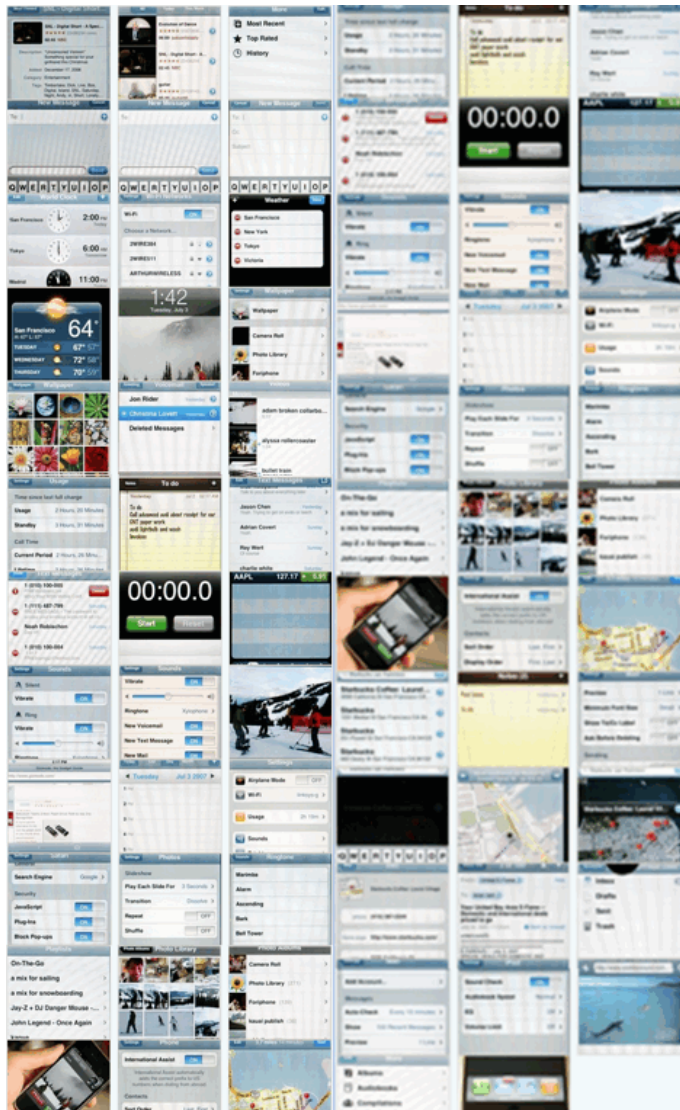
New Message
QWERTYUIOP
World Clock
San Francisco 2:00
Tokyo 6:00
Madrid 11:00
San Francisco 64°
TUESDAY 67° 57°
WEDNESDAY 72° 58°
THURSDAY 74° 59°
Wallpaper
Usage
Time since last full charge
Usage 2 Hours, 20 Minutes
Standby 2 Hours, 20 Minutes
Call Time
Current Period 2 Hours, 20 Minutes
1 (415) 100-000
1 (415) 487-795
Noah Rubischon
1 (415) 100-004
Sounds
Silent
Vibrate
Ring
Vibrate
Safari
Search Engine Google
Security
JavaScript ON
Plug-ins ON
Block Pop-ups ON
Playlists
On-The-Go
a mix for sailing
a mix for snowboarding
Jay-Z + DJ Danger Mouse
John Legend - Once Again

New Message
QWERTYUIOP
Wi-Fi Networks
Wi-Fi ON
Choose a Network...
2WIRE094
2WIRE511
ARTHURWIRELESS
1:42
Jon Rider
Christina Lovett
Deleted Messages
To do
00:00.0
Start
Reset
Sounds
Vibrate ON
Ringtone
New Voicemail ON
New Text Message ON
New Mail ON
Tuesday Jul 3 2007
Photos
Slideshow
Play Each Slide For 3 Seconds
Transition Dissolve
Repeat OFF
Shuffle OFF
Photo Library

More
Most Recent
Top Rated
History
New Message
QWERTYUIOP
Weather
San Francisco
New York
Tokyo
Victoria
Wallpaper
Camera Roll
Photo Library
Foriphone
Videos
adam broken collarbo...
alyssa rollercoaster
bullet train
Text Messages
Jason Chen
Adrian Covert
Ray Wert
charlie white
AAPL 127.17
Settings
Airplane Mode OFF
Wi-Fi
Usage
Sounds
Ringtone
Marimba
Alarm
Ascending
Bark
Bell Tower
Photo Albums
Camera Roll
Photo Library
Foriphone
kasai publish

On-The-Go
a mix for sailing
a mix for snowboarding
Jay-Z + DJ Danger Mouse
John Legend - Once Again
Starbucks Coffee
Starbucks

00:00.0
Start
Search Engine
International Assist ON
Sort Order
Display Order

Jason Chen
Adrian Covert
Ray Wert
AAPL
Settings
Airplane Mode
Usage
Sounds
Ringtone
Marimba
Alarm
Ascending
Bark
Bell Tower
Photo Albums
Camera Roll
Photo Library
Foriphone
kasai publish
Inbox
Drafts
Sent
Trash